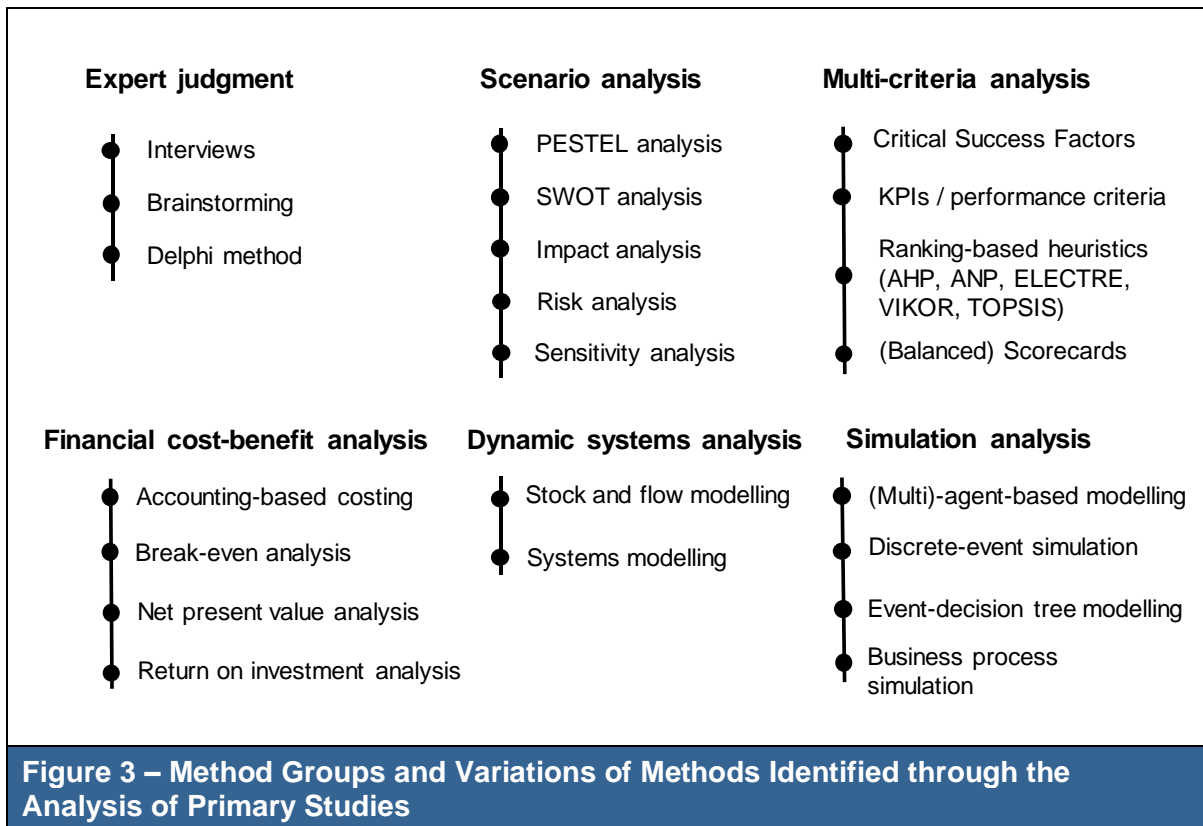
**Expert judgment**

Interviews

Brainstorming

Delphi method

**Scenario analysis**

PESTEL analysis

SWOT analysis

Impact analysis

Risk analysis

Sensitivity analysis

**Multi-criteria analysis**

Critical Success Factors

KPIs / performance criteria

Ranking-based heuristics (AHP, ANP, ELECTRE, VIKOR, TOPSIS)

(Balanced) Scorecards

**Financial cost-benefit analysis**

Accounting-based costing

Break-even analysis

Net present value analysis

Return on investment analysis

**Dynamic systems analysis**

Stock and flow modelling

Systems modelling

**Simulation analysis**

(Multi)-agent-based modelling

Discrete-event simulation

Event-decision tree modelling

Business process simulation

**Figure 3 – Method Groups and Variations of Methods Identified through the Analysis of Primary Studies**